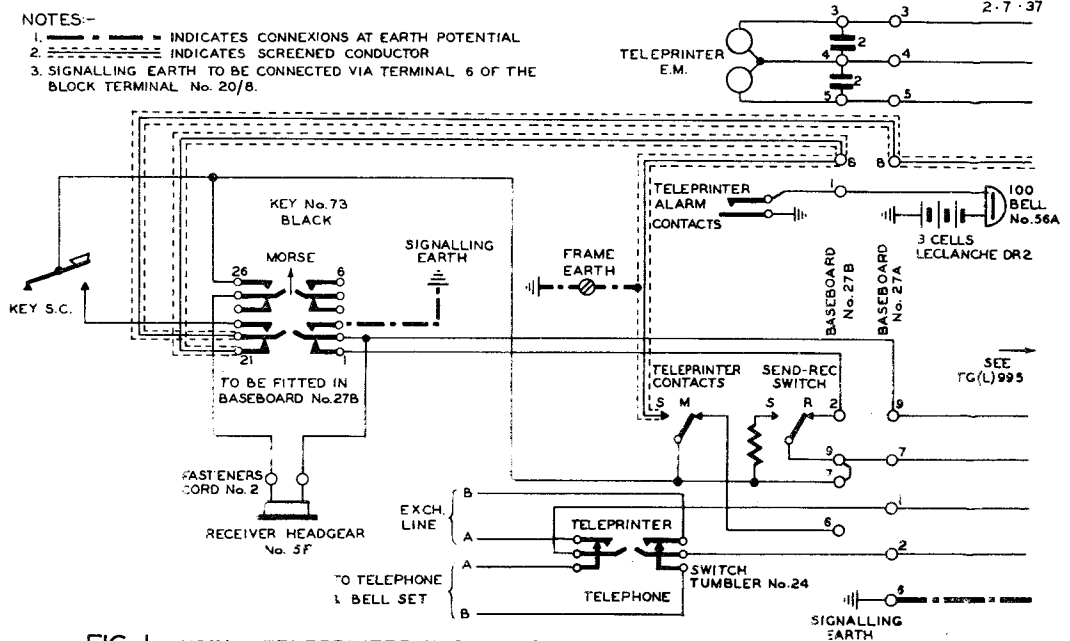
NOTES:-
1. INDICATES CONNEXIONS AT EARTH POTENTIAL
2. INDICATES SCREENED CONDUCTOR
3. SIGNALLING EARTH TO BE CONNECTED VIA TERMINAL 6 OF THE BLOCK TERMINAL No. 20/8.

2·7·37

TELEPRINTER E.M.

3 3 2 4 4 2 5 5

6 8

KEY No. 73 BLACK

MORSE

26 6

21 1

SIGNALLING EARTH

FRAME EARTH

KEY S.C.

TO BE FITTED IN BASEBOARD No.27B

TELEPRINTER ALARM CONTACTS

1

100 BELL No.56A

3 CELLS LECLANCHE DR2

BASEBOARD No. 27B

BASEBOARD No. 27A

SEE TG(L)995

TELEPRINTER CONTACTS

S M

SEND-REC SWITCH

S R 2

9

9 7

7

FASTENERS CORD No. 2

RECEIVER HEADGEAR No. 5F

EXCH. LINE

B

A

1

6

TELEPRINTER

2

SWITCH TUMBLER No.24

TO TELEPHONE & BELL SET

A

B

TELEPHONE

6

SIGNALLING EARTH

FIG. 1 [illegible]